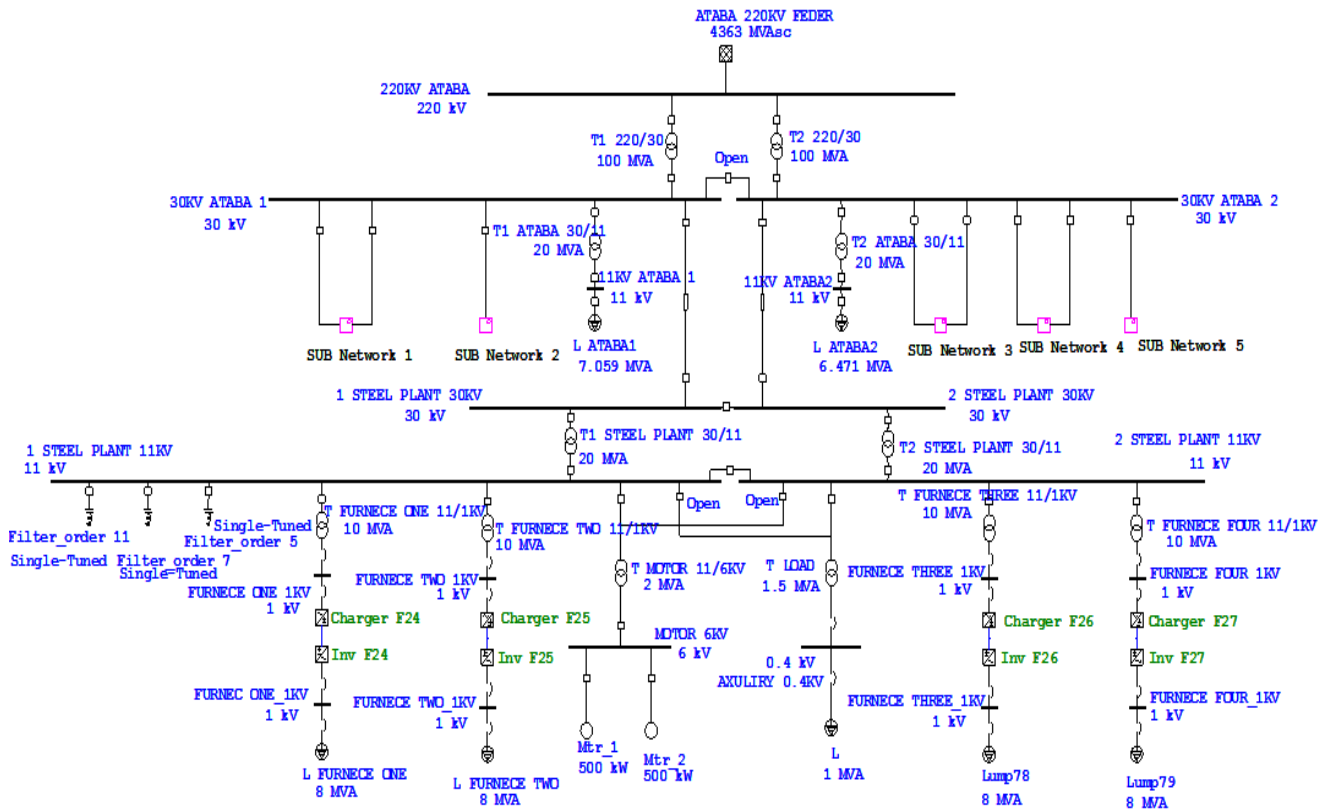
ATABA 220KV FEDER
4363 MVAsc

220KV ATABA
220 kV

T1 220/30
100 MVA

T2 220/30
100 MVA

Open

30KV ATABA 1
30 kV

30KV ATABA 2
30 kV

T1 ATABA 30/11
20 MVA

T2 ATABA 30/11
20 MVA

11KV ATABA 1
11 kV

11KV ATABA2
11 kV

SUB Network 1

SUB Network 2

L ATABA1
7.059 MVA

L ATABA2
6.471 MVA

SUB Network 3

SUB Network 4

SUB Network 5

1 STEEL PLANT 30KV
30 kV

2 STEEL PLANT 30KV
30 kV

T1 STEEL PLANT 30/11
20 MVA

T2 STEEL PLANT 30/11
20 MVA

1 STEEL PLANT 11KV
11 kV

2 STEEL PLANT 11KV
11 kV

Open

Open

Filter_order 11

Single-Tuned Filter_order 7

Single-Tuned Filter_order 5

Single-Tuned

T FURNECE ONE 11/1KV
10 MVA

T FURNECE TWO 11/1KV
10 MVA

T FURNECE THREE 11/1KV
10 MVA

T FURNECE FOUR 11/1KV
10 MVA

T MOTOR 11/6KV
2 MVA

T LOAD
1.5 MVA

FURNECE ONE 1KV
1 kV

FURNECE TWO 1KV
1 kV

FURNECE THREE 1KV
1 kV

FURNECE FOUR 1KV
1 kV

Charger F24

Charger F25

Charger F26

Charger F27

MOTOR 6KV
6 kV

0.4 kV
AXULIRY 0.4KV

Inv F24

Inv F25

Inv F26

Inv F27

FURNEC ONE_1KV
1 kV

FURNECE TWO_1KV
1 kV

FURNECE THREE_1KV
1 kV

FURNECE FOUR_1KV
1 kV

Mtr_1
500 kW

Mtr_2
500 kW

L FURNECE ONE
8 MVA

L FURNECE TWO
8 MVA

L
1 MVA

Lump78
8 MVA

Lump79
8 MVA